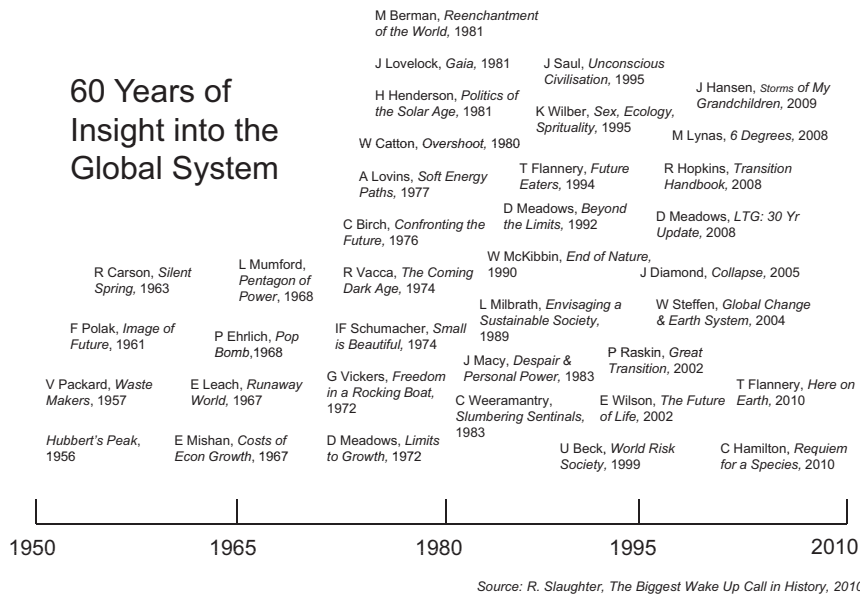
60 Years of Insight into the Global System

M Berman, *Reenchantment of the World,* 1981

J Lovelock, *Gaia,* 1981

H Henderson, *Politics of the Solar Age,* 1981

W Catton, *Overshoot,* 1980

A Lovins, *Soft Energy Paths,* 1977

C Birch, *Confronting the Future,* 1976

R Vacca, *The Coming Dark Age,* 1974

IF Schumacher, *Small is Beautiful,* 1974

G Vickers, *Freedom in a Rocking Boat,* 1972

D Meadows, *Limits to Growth,* 1972

J Saul, *Unconscious Civilisation,* 1995

K Wilber, *Sex, Ecology, Sprituality,* 1995

T Flannery, *Future Eaters,* 1994

D Meadows, *Beyond the Limits,* 1992

W McKibbin, *End of Nature,* 1990

L Milbrath, *Envisaging a Sustainable Society,* 1989

J Macy, *Despair & Personal Power,* 1983

C Weeramantry, *Slumbering Sentinals,* 1983

J Hansen, *Storms of My Grandchildren,* 2009

M Lynas, *6 Degrees,* 2008

R Hopkins, *Transition Handbook,* 2008

D Meadows, *LTG: 30 Yr Update,* 2008

J Diamond, *Collapse,* 2005

W Steffen, *Global Change & Earth System,* 2004

P Raskin, *Great Transition,* 2002

T Flannery, *Here on Earth,* 2010

E Wilson, *The Future of Life,* 2002

U Beck, *World Risk Society,* 1999

C Hamilton, *Requiem for a Species,* 2010

R Carson, *Silent Spring,* 1963

L Mumford, *Pentagon of Power,* 1968

F Polak, *Image of Future,* 1961

P Ehrlich, *Pop Bomb,*1968

V Packard, *Waste Makers,* 1957

E Leach, *Runaway World,* 1967

*Hubbert's Peak,* 1956

E Mishan, *Costs of Econ Growth,* 1967

1950 1965 1980 1995 2010

*Source: R. Slaughter, The Biggest Wake Up Call in History, 2010*